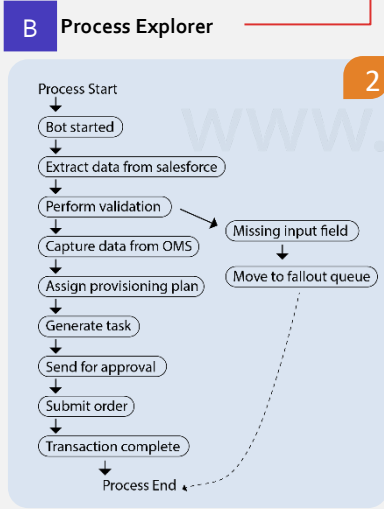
B Process Explorer

2

WWW.

Process Start

Bot started

Extract data from salesforce

Perform validation

Missing input field

Move to fallout queue

Capture data from OMS

Assign provisioning plan

Generate task

Send for approval

Submit order

Transaction complete

Process End